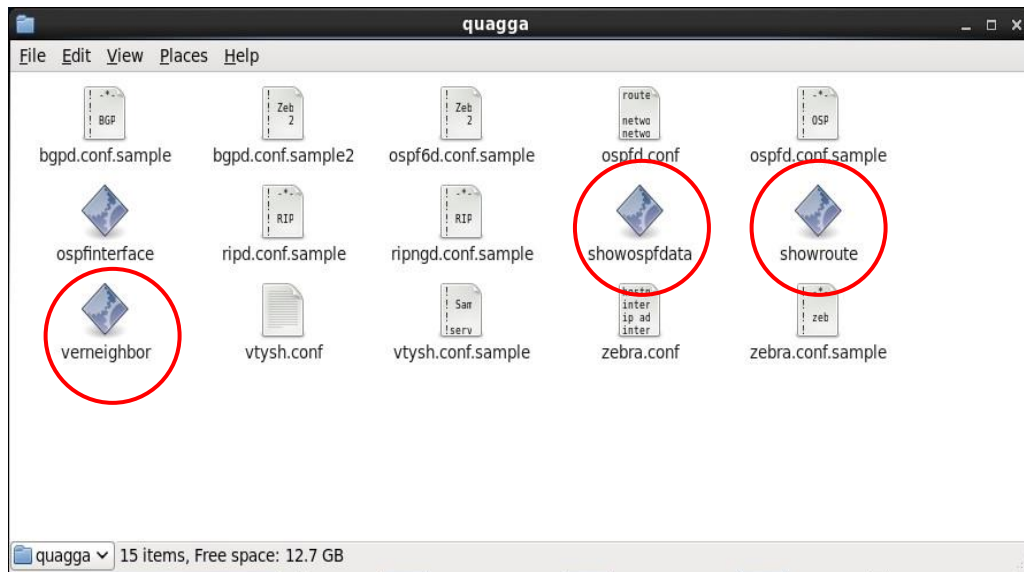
quagga

File Edit View Places Help

! -*-
!
! BGP
!

bgpd.conf.sample

!
! Zeb
! 2
!

bgpd.conf.sample2

!
! Zeb
! 2
!

ospf6d.conf.sample

route
netwo
netwo

ospfd.conf

! -*-
!
! OSP
!

ospfd.conf.sample

ospfinterface

! -*-
!
! RIP
!

ripd.conf.sample

! -*-
!
! RIP
!

ripngd.conf.sample

showospfdata

showroute

verneighbor

vtysh.conf

!
! Sam
!
!serv

vtysh.conf.sample

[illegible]
inter
ip ad
inter

zebra.conf

! -*-
!
! zeb
!

zebra.conf.sample

quagga 15 items, Free space: 12.7 GB